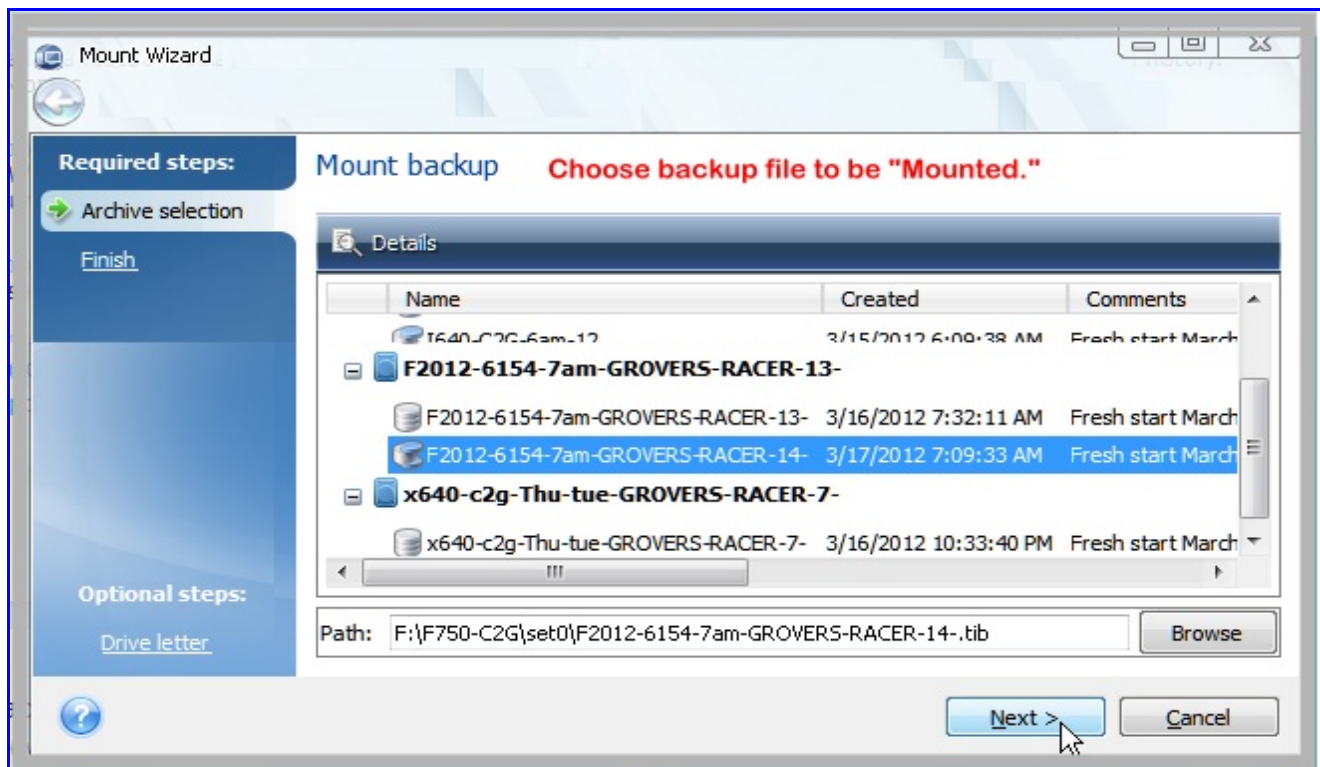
Mount Wizard

Required steps:

Archive selection

Finish

Optional steps:

Drive letter

Mount backup

Choose backup file to be "Mounted."

Details

| Name | Created | Comments |
|---|---|---|
| I640-C2G-6am-12 | 3/15/2012 6:09:38 AM | Fresh start March |
| F2012-6154-7am-GROVERS-RACER-13- | | |
| F2012-6154-7am-GROVERS-RACER-13- | 3/16/2012 7:32:11 AM | Fresh start March |
| F2012-6154-7am-GROVERS-RACER-14- | 3/17/2012 7:09:33 AM | Fresh start March |
| x640-c2g-Thu-tue-GROVERS-RACER-7- | | |
| x640-c2g-Thu-tue-GROVERS-RACER-7- | 3/16/2012 10:33:40 PM | Fresh start March |

Path: F:\F750-C2G\set0\F2012-6154-7am-GROVERS-RACER-14-.tib

Browse

Next >

Cancel